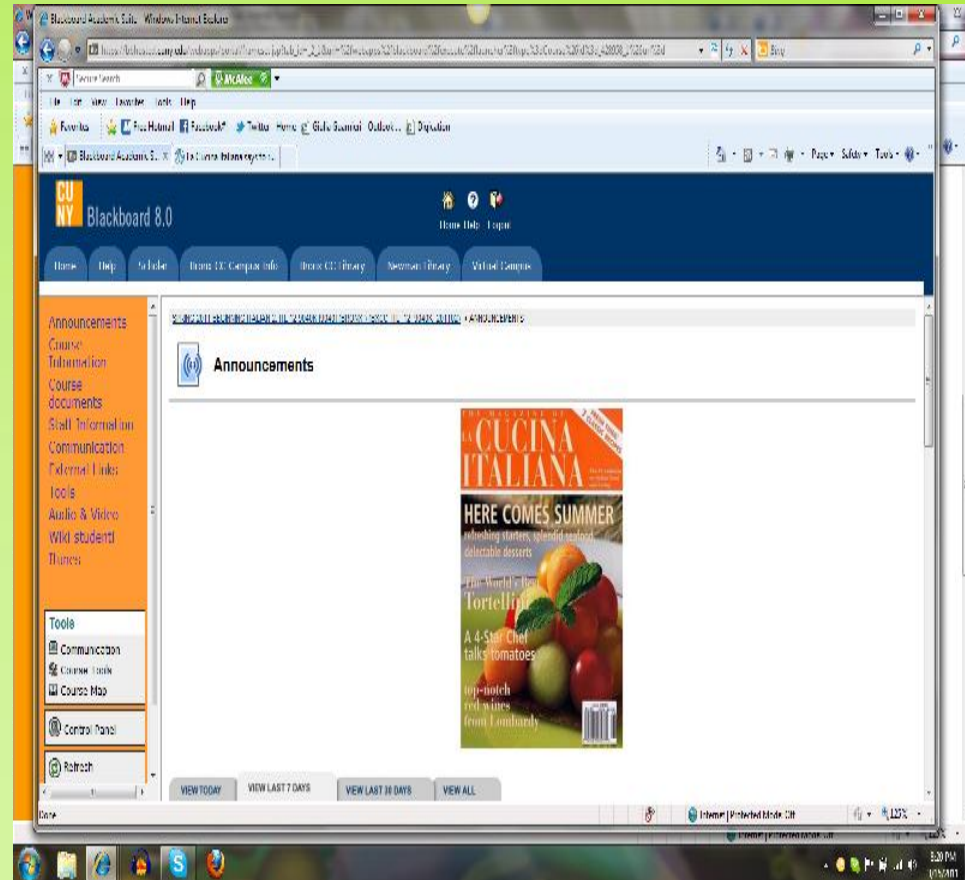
Blackboard Academic Suite - Windows Internet Explorer

Secure Search

McAfee

File Edit View Favorites Tools Help

Favorites Free Hotmail Facebook Twitter Home Gizlo Summer Outlook... Dispatcher

Blackboard Academic S... La Cucina Italiana myrecipes...

Page Safety Tools

CU NY Blackboard 8.0

Home Help Logout

Home Help Scholar Bronx CC Campus Info Bronx CC Library Newman Library Virtual Campus

Announcements
Course Information
Course documents
Staff Information
Communication
External Links
Tools
Audio & Video
Wiki studenti
Itunes

Tools
Communication
Course Tools
Course Map

Control Panel

Refresh

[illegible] > ANNOUNCEMENTS

Announcements

THE MAGAZINE OF LA CUCINA ITALIANA

HERE COMES SUMMER
refreshing starters, splendid seafood, delectable desserts

The World's Best Tortellini

A 4-Star Chef talks tomatoes

top-notch red wines from Lombardy

VIEW TODAY VIEW LAST 7 DAYS VIEW LAST 30 DAYS VIEW ALL

Done

Internet | Protected Mode: Off

125%

5:20 PM